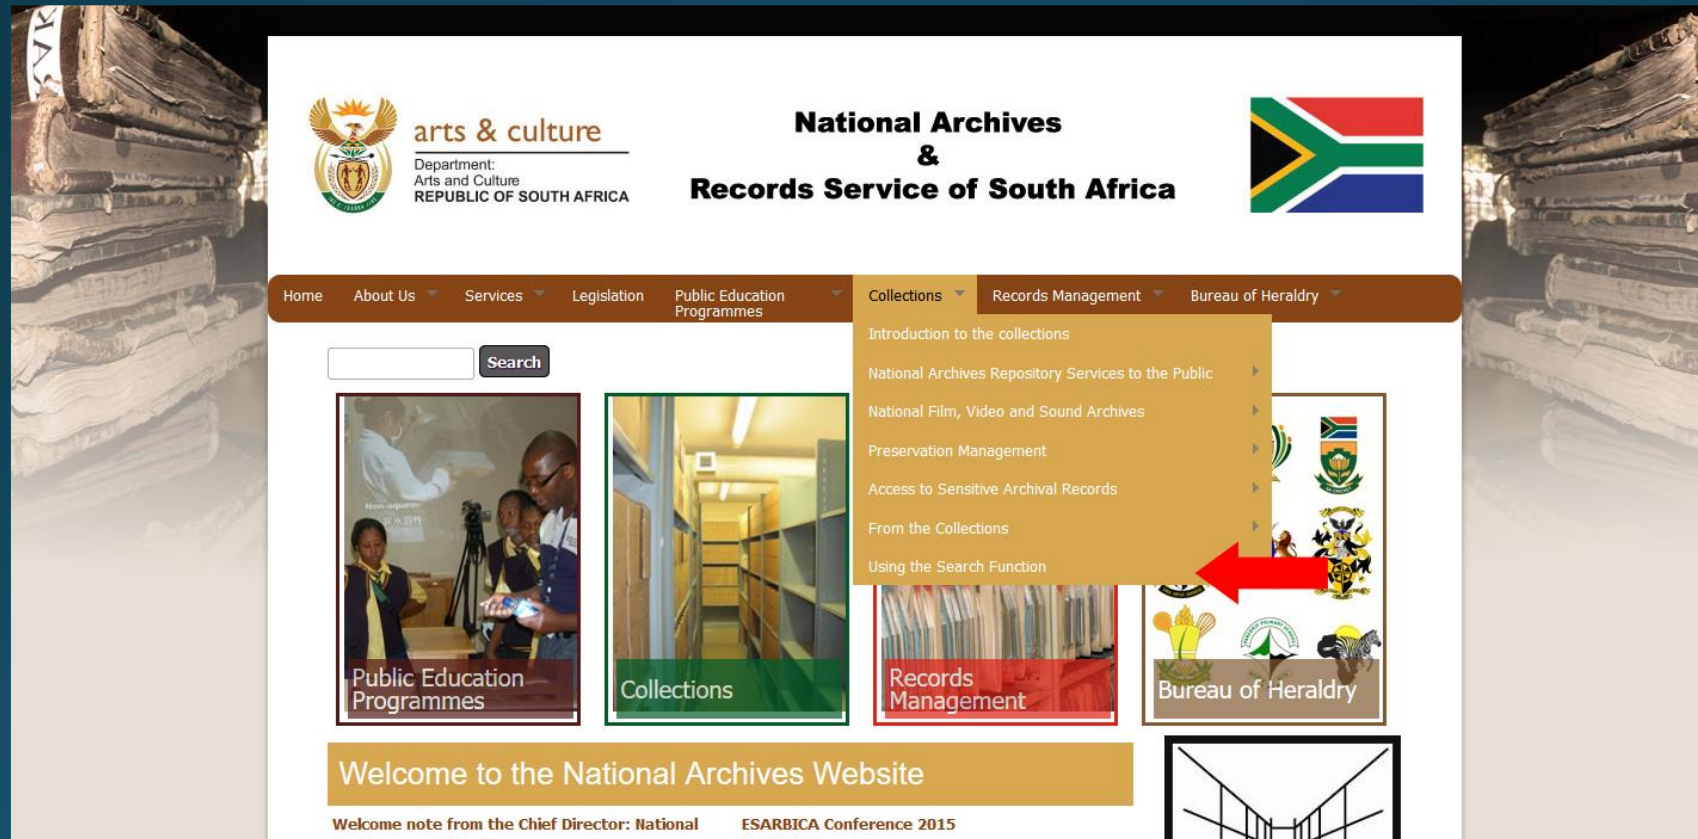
arts & culture
Department:
Arts and Culture
REPUBLIC OF SOUTH AFRICA

National Archives
&
Records Service of South Africa

Home About Us Services Legislation Public Education Programmes Collections Records Management Bureau of Heraldry

Introduction to the collections
National Archives Repository Services to the Public
National Film, Video and Sound Archives
Preservation Management
Access to Sensitive Archival Records
From the Collections
Using the Search Function

Search

Public Education Programmes
Collections
Records Management
Bureau of Heraldry

Welcome to the National Archives Website

Welcome note from the Chief Director: National

ESARBICA Conference 2015